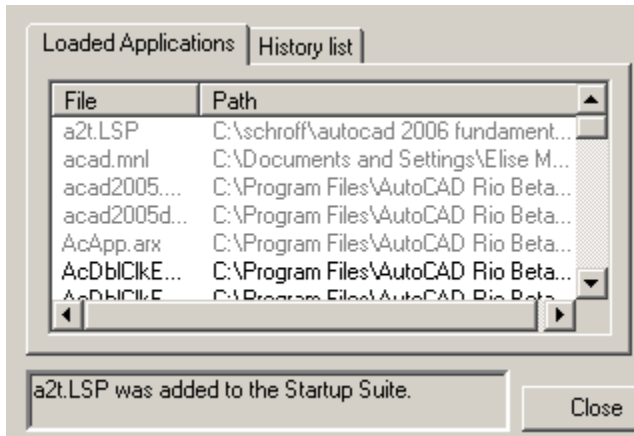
Loaded Applications | History list

| File | Path |
|---|---|
| a2t.LSP | C:\schroff\autocad 2006 fundament... |
| acad.mnl | C:\Documents and Settings\Elise M... |
| acad2005.... | C:\Program Files\AutoCAD Rio Beta... |
| acad2005d... | C:\Program Files\AutoCAD Rio Beta... |
| AcApp.arx | C:\Program Files\AutoCAD Rio Beta... |
| AcDblClkE... | C:\Program Files\AutoCAD Rio Beta... |
| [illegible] | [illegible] |

a2t.LSP was added to the Startup Suite.

Close